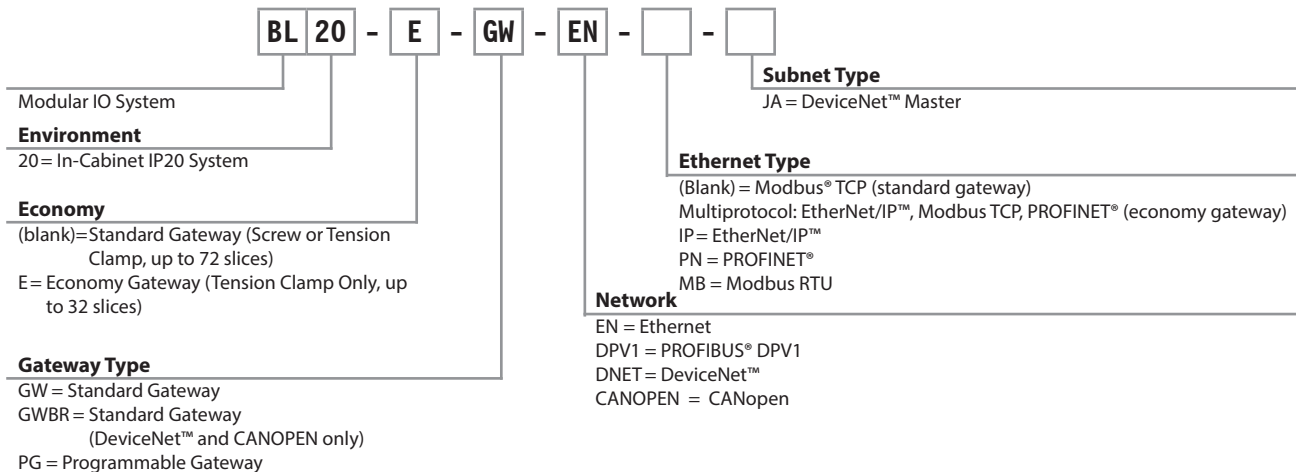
BL 20 - E - GW - EN - [ ] - [ ]

Subnet Type
JA = DeviceNet™ Master

Modular IO System

Environment
20 = In-Cabinet IP20 System

Ethernet Type
(Blank) = Modbus® TCP (standard gateway)
Multiprotocol: EtherNet/IP™, Modbus TCP, PROFINET® (economy gateway)
IP = EtherNet/IP™
PN = PROFINET®
MB = Modbus RTU

Economy
(blank)=Standard Gateway (Screw or Tension Clamp, up to 72 slices)
E = Economy Gateway (Tension Clamp Only, up to 32 slices)

Network
EN = Ethernet
DPV1 = PROFIBUS® DPV1
DNET = DeviceNet™
CANOPEN = CANopen

Gateway Type
GW = Standard Gateway
GWBR = Standard Gateway (DeviceNet™ and CANOPEN only)
PG = Programmable Gateway